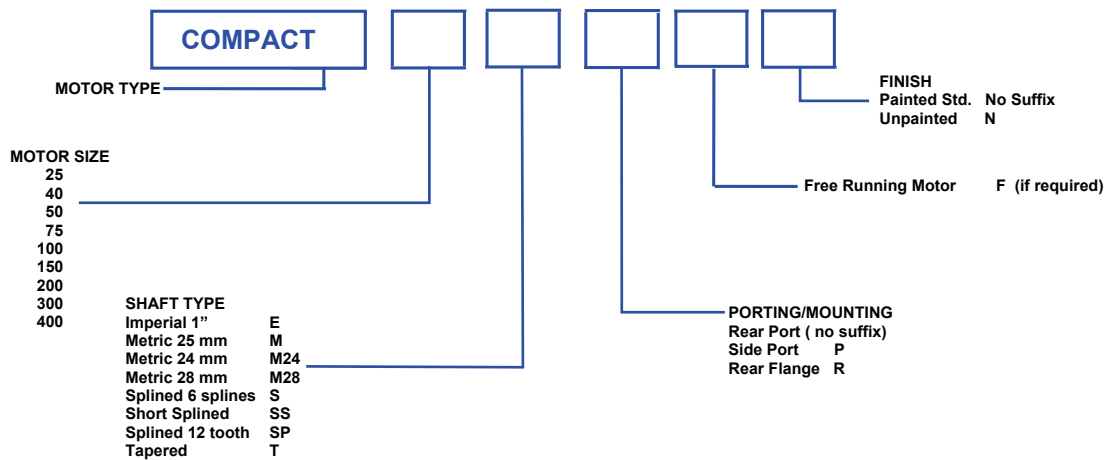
COMPACT

MOTOR TYPE

FINISH
Painted Std. No Suffix
Unpainted N

MOTOR SIZE
25
40
50
75
100
150
200
300
400

Free Running Motor F (if required)

SHAFT TYPE
Imperial 1” E
Metric 25 mm M
Metric 24 mm M24
Metric 28 mm M28
Splined 6 splines S
Short Splined SS
Splined 12 tooth SP
Tapered T

PORTING/MOUNTING
Rear Port ( no suffix)
Side Port P
Rear Flange R